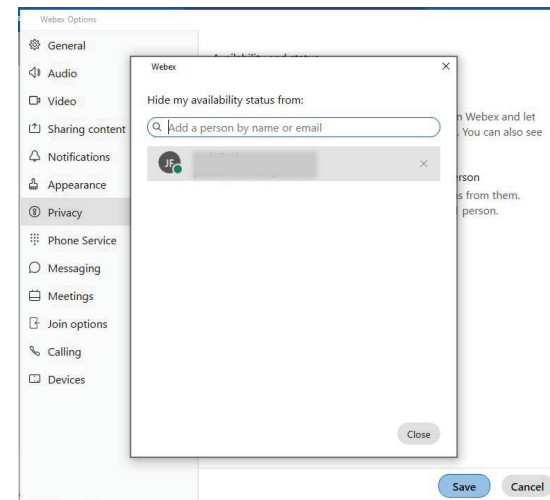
Webex Options

General

Audio

Video

Sharing content

Notifications

Appearance

Privacy

Phone Service

Messaging

Meetings

Join options

Calling

Devices

Availability and status

n Webex and let
. You can also see

rson
s from them.
person.

Webex

×

Hide my availability status from:

Add a person by name or email

JF

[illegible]

×

Close

Save

Cancel